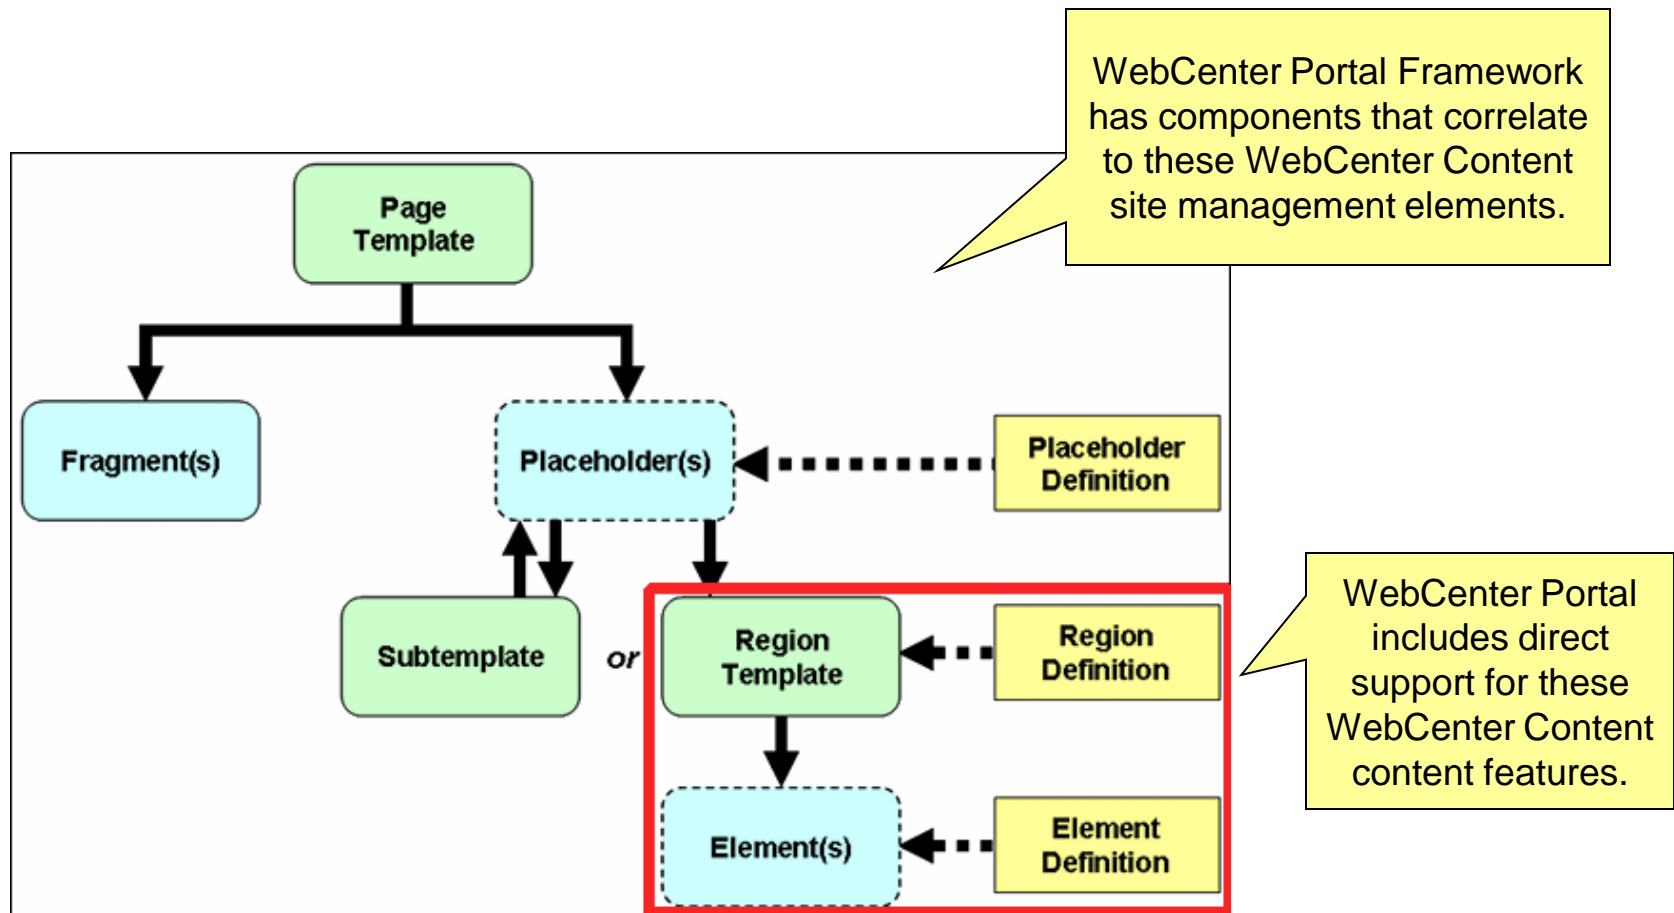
WebCenter Portal Framework has components that correlate to these WebCenter Content site management elements.

Page Template

Fragment(s)

Placeholder(s)

Placeholder Definition

Subtemplate

or

Region Template

Region Definition

Element(s)

Element Definition

WebCenter Portal includes direct support for these WebCenter Content content features.